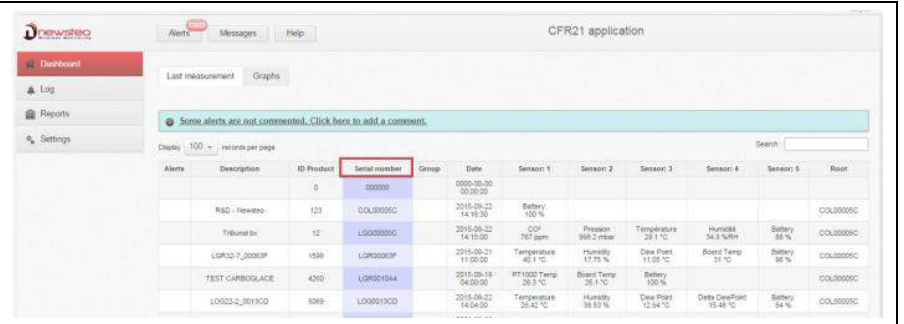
newsteo

Alerts 1580 Messages Help

CFR21 application

Dashboard
Log
Reports
Settings

Last measurement Graphs

Some alerts are not commented. Click here to add a comment.

Display 100 records per page

Search

| Alerts | Description | ID Product | Serial number | Group | Date | Sensor: 1 | Sensor: 2 | Sensor: 3 | Sensor: 4 | Sensor: 5 | Root |
|---|---|---|---|---|---|---|---|---|---|---|---|
| | | 0 | 000000 | | 0000-00-00 00:00:00 | | | | | | |
| | R&D - Newsteo | 123 | COL00005C | | 2015-09-22 14:16:30 | Battery 100 % | | | | | COL00005C |
| | Tribunal bx | 12 | LGO00000C | | 2015-09-22 14:15:00 | CO² 787 ppm | Pression 998.2 mbar | Température 29.1 °C | Humidité 34.9 %RH | Battery 88 % | COL00005C |
| | LGR52-7_00063F | 1599 | LGR00063F | | 2015-09-21 11:00:00 | Temperature 40.1 °C | Humidity 17.75 % | Dew Point 11.05 °C | Board Temp 31 °C | Battery 96 % | COL00005C |
| | TEST CARBOGLACE | 4260 | LGR0010A4 | | 2015-09-18 04:00:00 | PT1000 Temp 26.3 °C | Board Temp 26.1 °C | Battery 100 % | | | COL00005C |
| | LOG22-2_0013CD | 5069 | LOG0013CD | | 2015-09-22 14:04:00 | Temperature 26.42 °C | Humidity 38.53 % | Dew Point 12.94 °C | Delta DewPoint 15.48 °C | Battery 84 % | COL00005C |